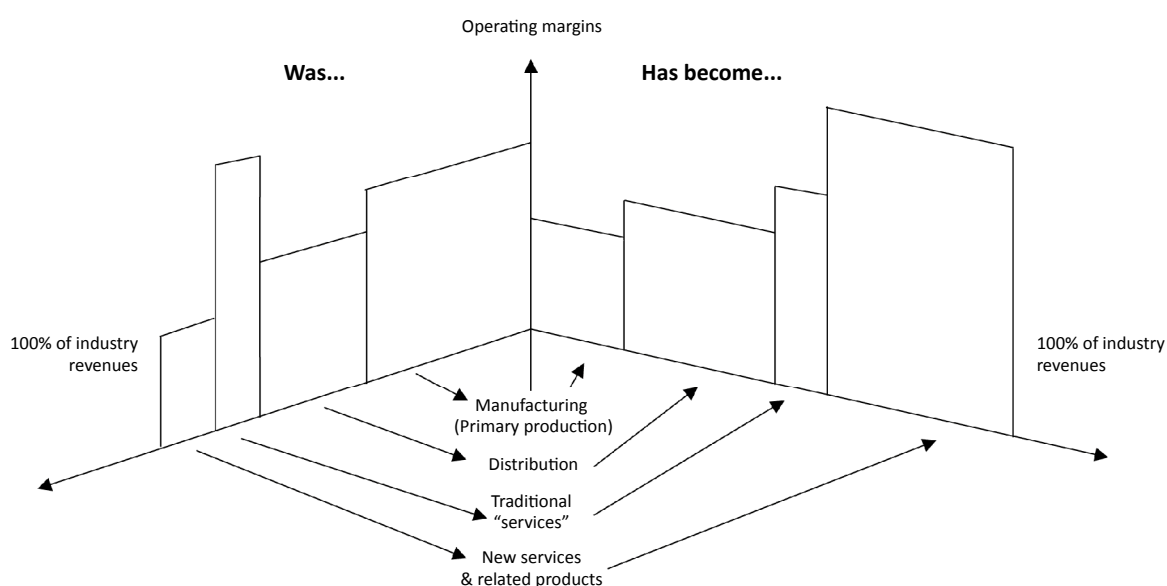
Operating margins

Was...

Has become...

100% of industry revenues

100% of industry revenues

Manufacturing (Primary production)

Distribution

Traditional “services”

New services & related products